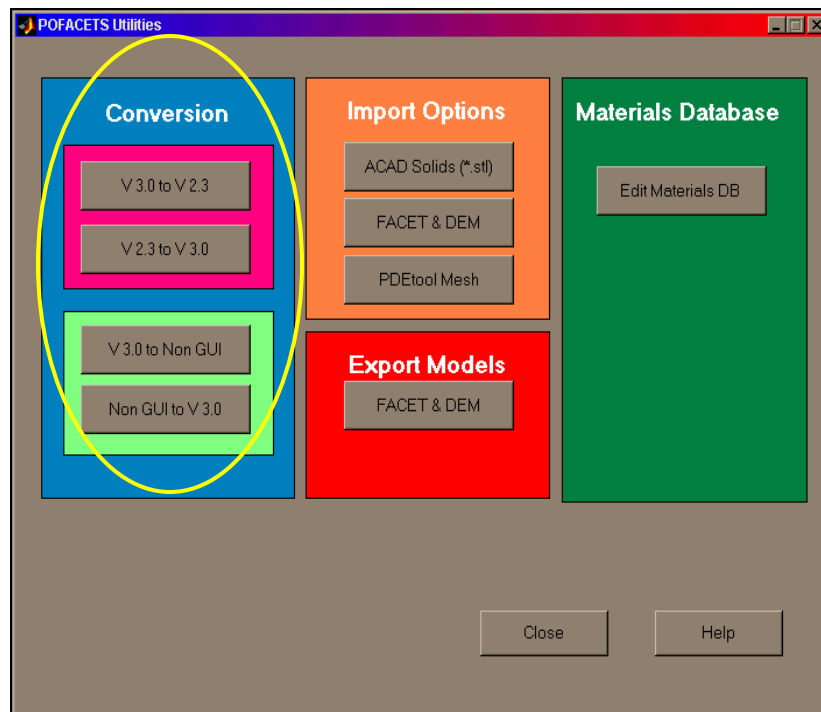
POFACETS Utilities

Conversion

V 3.0 to V 2.3

V 2.3 to V 3.0

V 3.0 to Non GUI

Non GUI to V 3.0

Import Options

ACAD Solids (*.stl)

FACET & DEM

PDEtool Mesh

Export Models

FACET & DEM

Materials Database

Edit Materials DB

Close

Help